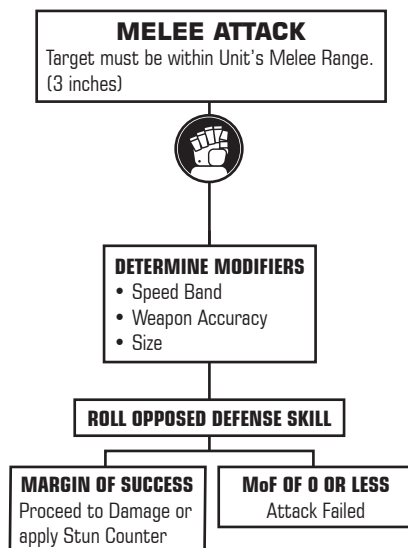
MELEE ATTACK
Target must be within Unit's Melee Range. (3 inches)

DETERMINE MODIFIERS
• Speed Band
• Weapon Accuracy
• Size

ROLL OPPOSED DEFENSE SKILL

MARGIN OF SUCCESS
Proceed to Damage or apply Stun Counter

MoF OF 0 OR LESS
Attack Failed